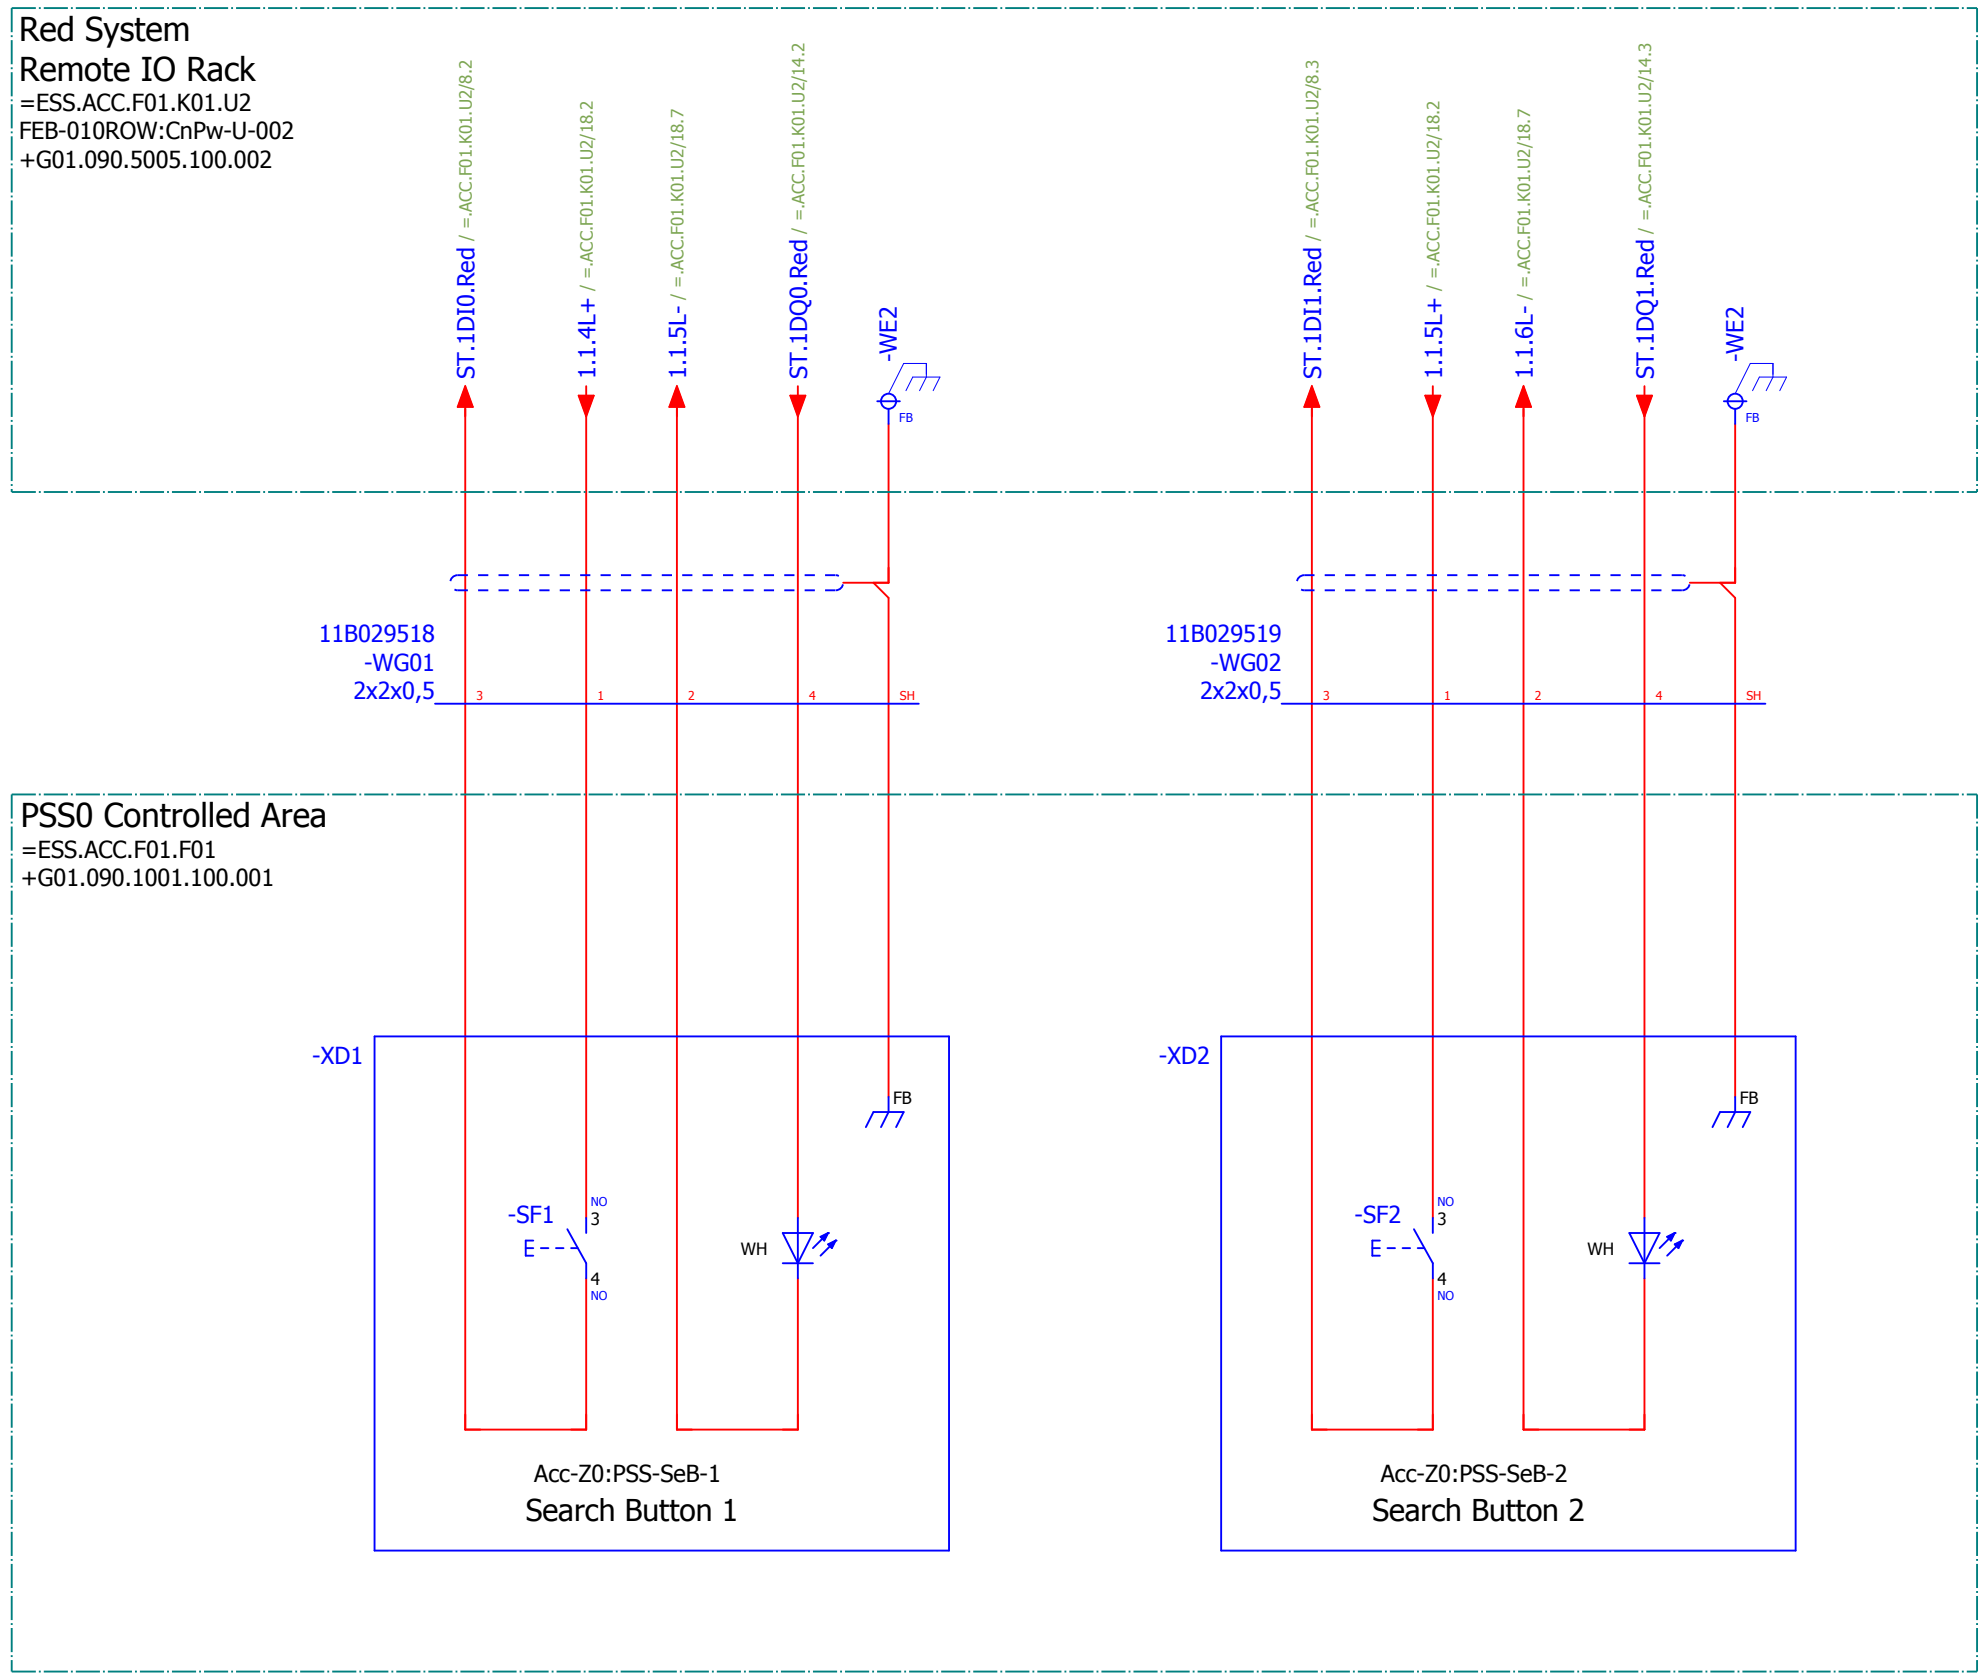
Red System
Remote IO Rack
=ESS.ACC.F01.K01.U2
FEB-010ROW:CnPw-U-002
+G01.090.5005.100.002

ST.1DI0.Red / =.ACC.F01.K01.U2/8.2
1.1.4L+ / =.ACC.F01.K01.U2/18.2
1.1.5L- / =.ACC.F01.K01.U2/18.7
ST.1DQ0.Red / =.ACC.F01.K01.U2/14.2
-WE2
FB

ST.1DI1.Red / =.ACC.F01.K01.U2/8.3
1.1.5L+ / =.ACC.F01.K01.U2/18.2
1.1.6L- / =.ACC.F01.K01.U2/18.7
ST.1DQ1.Red / =.ACC.F01.K01.U2/14.3
-WE2
FB

11B029518
-WG01
2x2x0,5
3 1 2 4 SH

11B029519
-WG02
2x2x0,5
3 1 2 4 SH

PSS0 Controlled Area
=ESS.ACC.F01.F01
+G01.090.1001.100.001

-XD1
FB
-SF1
E
NO
3
4
NO
WH
Acc-Z0:PSS-SeB-1
Search Button 1

-XD2
FB
-SF2
E
NO
3
4
NO
WH
Acc-Z0:PSS-SeB-2
Search Button 2